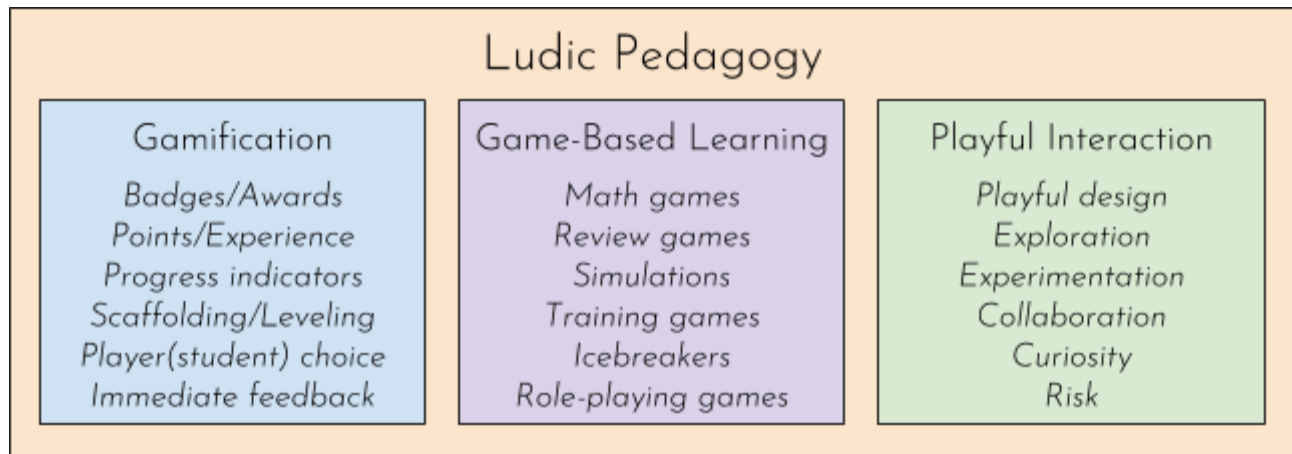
Ludic Pedagogy

Gamification

Badges/Awards
Points/Experience
Progress indicators
Scaffolding/Leveling
Player(student) choice
Immediate feedback

Game-Based Learning

Math games
Review games
Simulations
Training games
Icebreakers
Role-playing games

Playful Interaction

Playful design
Exploration
Experimentation
Collaboration
Curiosity
Risk